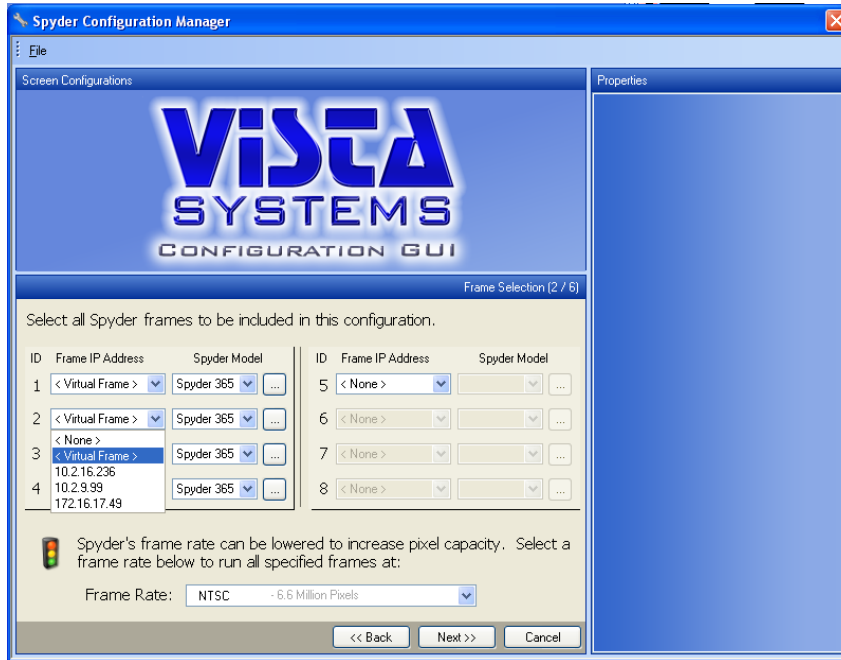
Spyder Configuration Manager

File

Screen Configurations

Properties

VISTA SYSTEMS CONFIGURATION GUI

Frame Selection (2 / 6)

Select all Spyder frames to be included in this configuration.

| ID | Frame IP Address | Spyder Model | |
|---|---|---|---|
| 1 | < Virtual Frame > | Spyder 365 | ... |
| 2 | < Virtual Frame > | Spyder 365 | ... |
| 3 | | Spyder 365 | ... |
| 4 | | Spyder 365 | ... |

< None >
< Virtual Frame >
10.2.16.236
10.2.9.99
172.16.17.49

| ID | Frame IP Address | Spyder Model | |
|---|---|---|---|
| 5 | < None > | | ... |
| 6 | < None > | | ... |
| 7 | < None > | | ... |
| 8 | < None > | | ... |

Spyder's frame rate can be lowered to increase pixel capacity. Select a frame rate below to run all specified frames at:

Frame Rate: NTSC - 6.6 Million Pixels

<< Back
Next >>
Cancel